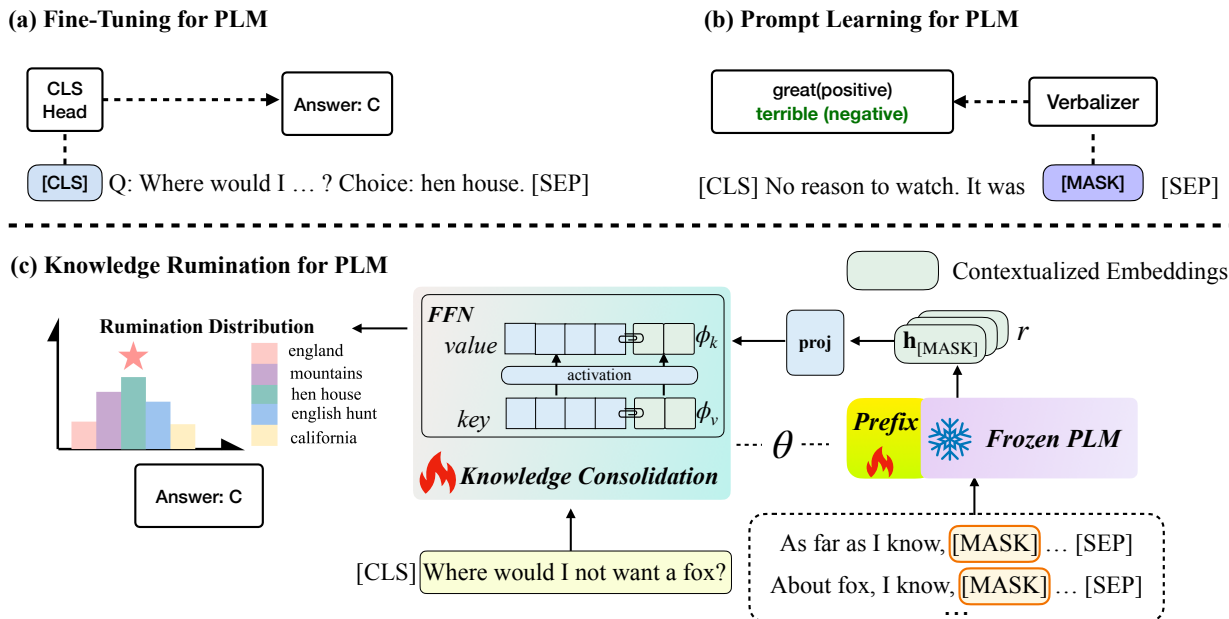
(a) Fine-Tuning for PLM

CLS Head

Answer: C

[CLS] Q: Where would I … ? Choice: hen house. [SEP]

(b) Prompt Learning for PLM

great(positive)
terrible (negative)

Verbalizer

[CLS] No reason to watch. It was [MASK] [SEP]

(c) Knowledge Rumination for PLM

Contextualized Embeddings

Rumination Distribution

england
mountains
hen house
english hunt
california

Answer: C

FFN
value
activation
key
$\phi_k$
$\phi_v$

Knowledge Consolidation

proj

$\mathbf{h}_{[MASK]}$
$r$

$\theta$

Prefix

Frozen PLM

[CLS] Where would I not want a fox?

As far as I know, [MASK] … [SEP]
About fox, I know, [MASK] … [SEP]
…